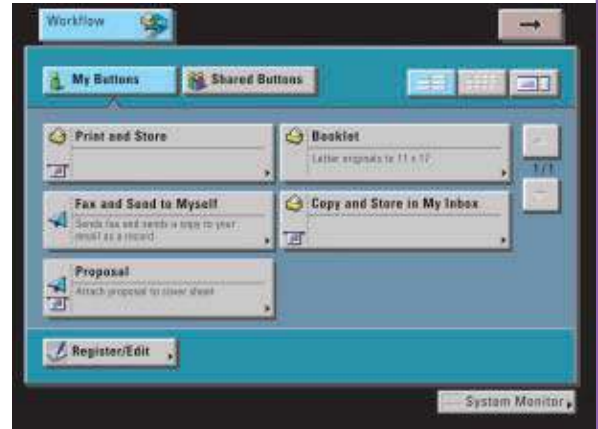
Workflow

My Buttons

Shared Buttons

Print and Store

Booklet

Letter originals to 11 x 17

1/1

Fax and Send to Myself

Sends fax and sends a copy to your email as a record

Copy and Store in My Inbox

Proposal

Attach proposal to cover sheet

Register/Edit

System Monitor